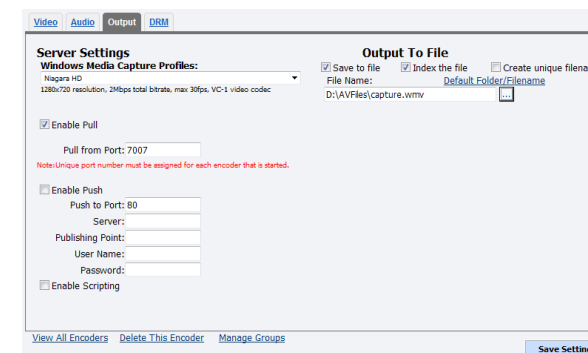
Video Audio Output DRM

Server Settings
Windows Media Capture Profiles:
Niagara HD
1280x720 resolution, 2Mbps total bitrate, max 30fps, VC-1 video codec

Enable Pull

Pull from Port: 7007
Note:Unique port number must be assigned for each encoder that is started.

Enable Push
Push to Port: 80
Server:
Publishing Point:
User Name:
Password:
Enable Scripting

Output To File
Save to file Index the file Create unique filena
File Name: Default Folder/Filename
D:\AVFiles\capture.wmv ...

View All Encoders Delete This Encoder Manage Groups

Save Settin